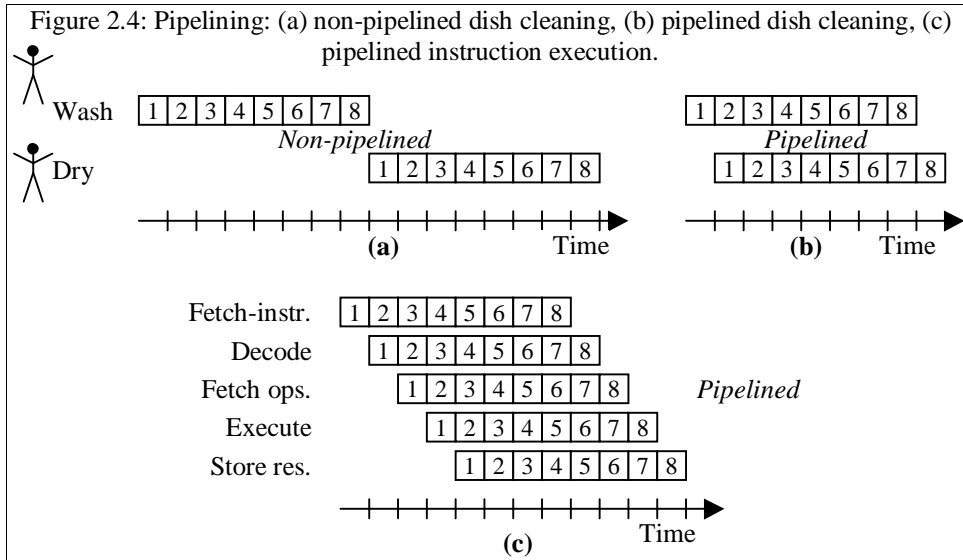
Figure 2.4: Pipelining: (a) non-pipelined dish cleaning, (b) pipelined dish cleaning, (c) pipelined instruction execution.

Wash
| 1 | 2 | 3 | 4 | 5 | 6 | 7 | 8 |
|---|---|---|---|---|---|---|---|

Non-pipelined

Dry
| 1 | 2 | 3 | 4 | 5 | 6 | 7 | 8 |
|---|---|---|---|---|---|---|---|

(a) Time

| 1 | 2 | 3 | 4 | 5 | 6 | 7 | 8 |
|---|---|---|---|---|---|---|---|

Pipelined

| 1 | 2 | 3 | 4 | 5 | 6 | 7 | 8 |
|---|---|---|---|---|---|---|---|

(b) Time

Fetch-instr.
| 1 | 2 | 3 | 4 | 5 | 6 | 7 | 8 |
|---|---|---|---|---|---|---|---|

Decode
| 1 | 2 | 3 | 4 | 5 | 6 | 7 | 8 |
|---|---|---|---|---|---|---|---|

Fetch ops.
| 1 | 2 | 3 | 4 | 5 | 6 | 7 | 8 |
|---|---|---|---|---|---|---|---|

Pipelined

Execute
| 1 | 2 | 3 | 4 | 5 | 6 | 7 | 8 |
|---|---|---|---|---|---|---|---|

Store res.
| 1 | 2 | 3 | 4 | 5 | 6 | 7 | 8 |
|---|---|---|---|---|---|---|---|

Time
(c)